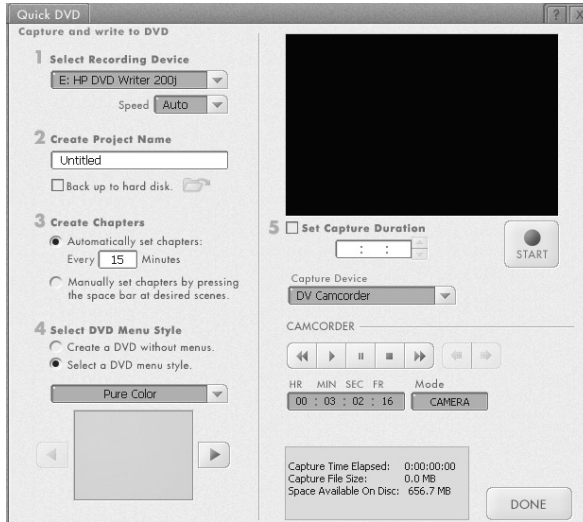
Quick DVD

?

X

Capture and write to DVD

1 Select Recording Device

E: HP DVD Writer 200j

Speed Auto

2 Create Project Name

Untitled

Back up to hard disk.

3 Create Chapters

Automatically set chapters:

Every 15 Minutes

Manually set chapters by pressing the space bar at desired scenes.

4 Select DVD Menu Style

Create a DVD without menus.

Select a DVD menu style.

Pure Color

5 Set Capture Duration

: :

START

Capture Device

DV Camcorder

CAMCORDER

HR MIN SEC FR

00 : 03 : 02 : 16

Mode

CAMERA

Capture Time Elapsed: 0:00:00:00
Capture File Size: 0.0 MB
Space Available On Disc: 656.7 MB

DONE